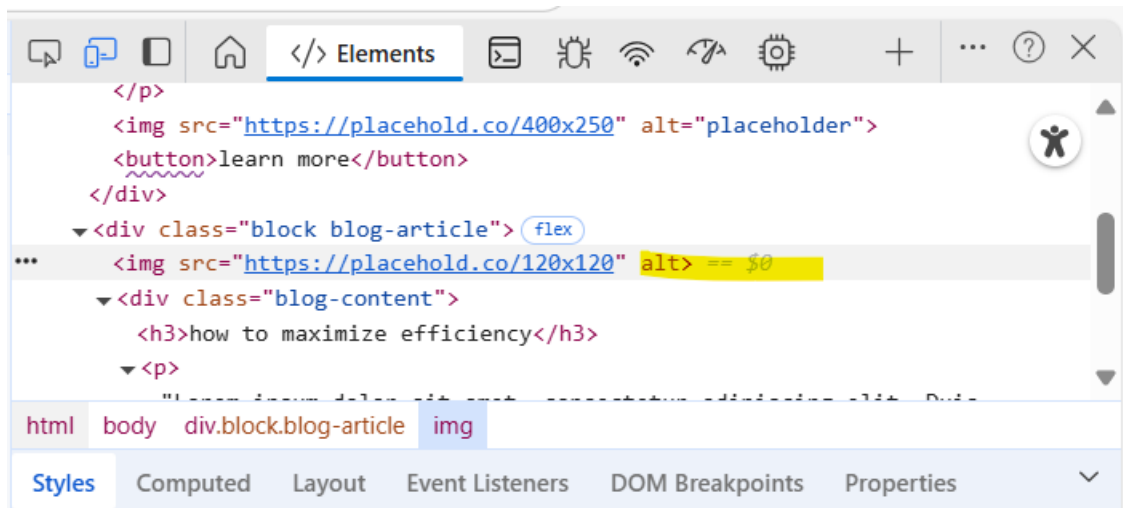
Elements

</p>
<img src="https://placehold.co/400x250" alt="placeholder">
<button>learn more</button>
</div>
<div class="block blog-article"> flex
••• <img src="https://placehold.co/120x120" alt> == $0
<div class="blog-content">
<h3>how to maximize efficiency</h3>
<p>
"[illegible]

html body div.block.blog-article img

Styles Computed Layout Event Listeners DOM Breakpoints Properties